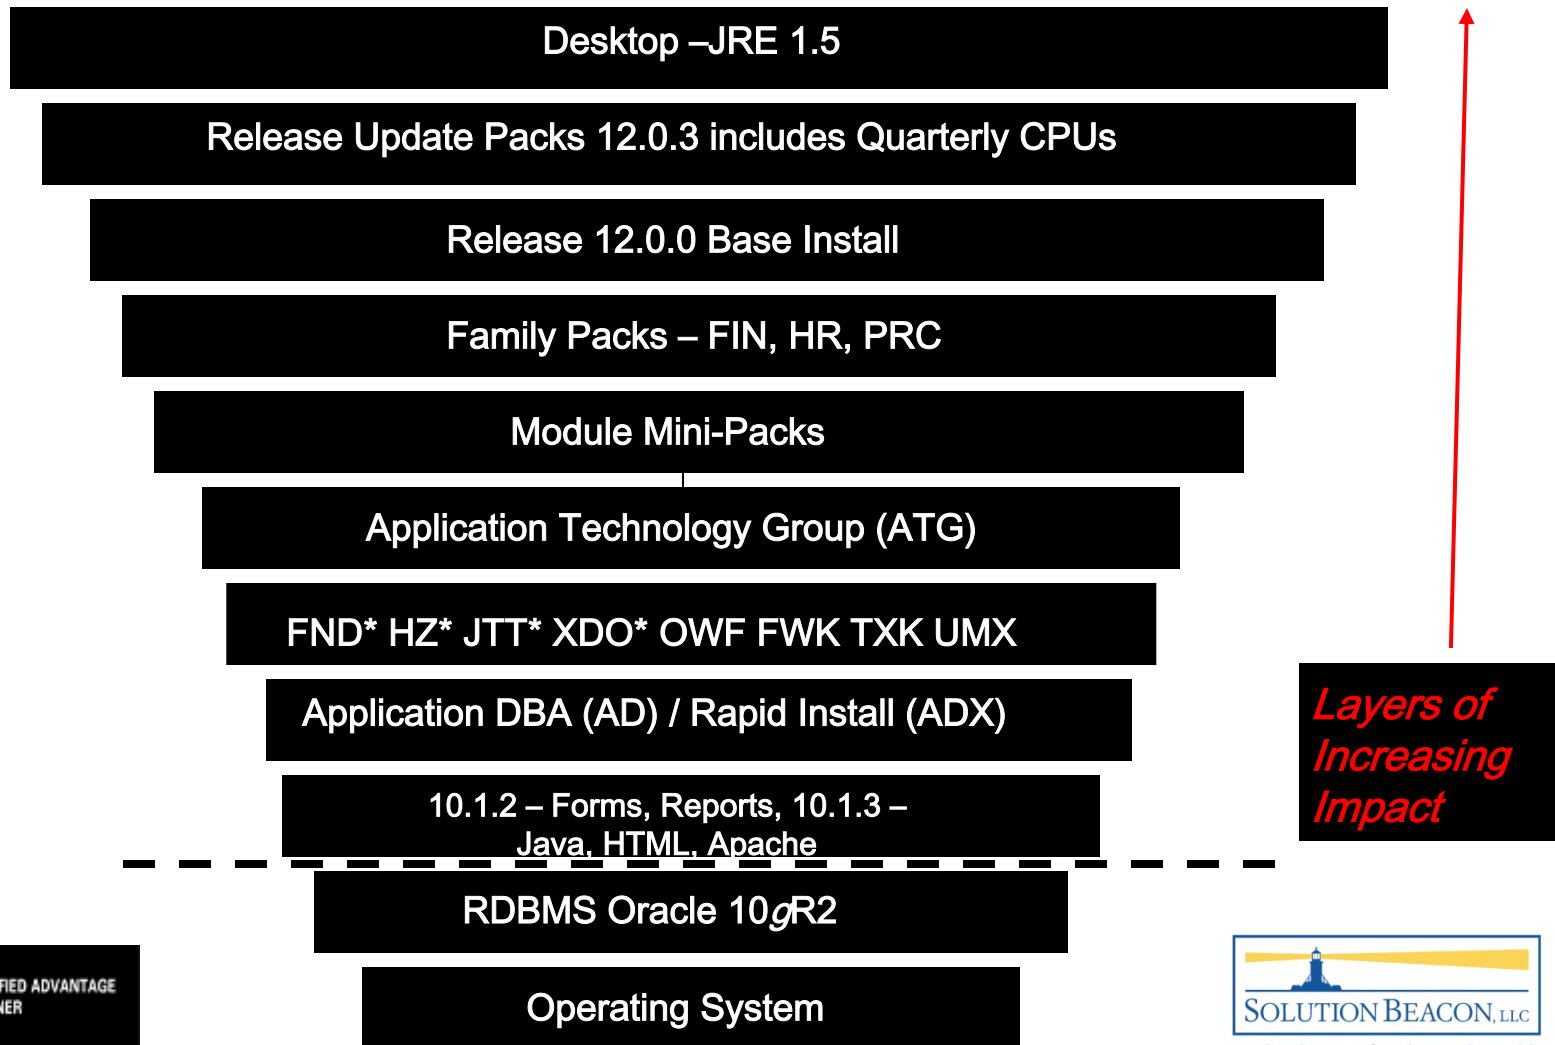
Desktop –JRE 1.5

Release Update Packs 12.0.3 includes Quarterly CPUs

Release 12.0.0 Base Install

Family Packs – FIN, HR, PRC

Module Mini-Packs

Application Technology Group (ATG)

FND* HZ* JTT* XDO* OWF FWK TXK UMX

Application DBA (AD) / Rapid Install (ADX)

10.1.2 – Forms, Reports, 10.1.3 – Java, HTML, Apache

RDBMS Oracle 10gR2

Operating System

Layers of Increasing Impact

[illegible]FIED ADVANTAGE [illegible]NER

SOLUTION BEACON, LLC